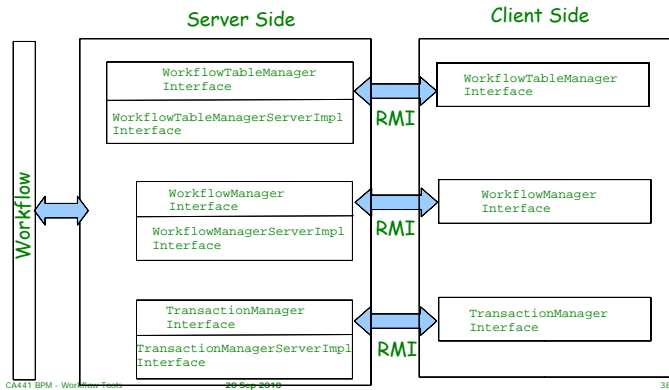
Server Side

Client Side

Workflow

WorkflowTableManager Interface

WorkflowTableManagerServerImpl Interface

RMI

WorkflowTableManager Interface

WorkflowManager Interface

WorkflowManagerServerImpl Interface

RMI

WorkflowManager Interface

TransactionManager Interface

TransactionManagerServerImpl Interface

RMI

TransactionManager Interface

CA441 BPM - Workflow Tools

20 Sep 2010

38